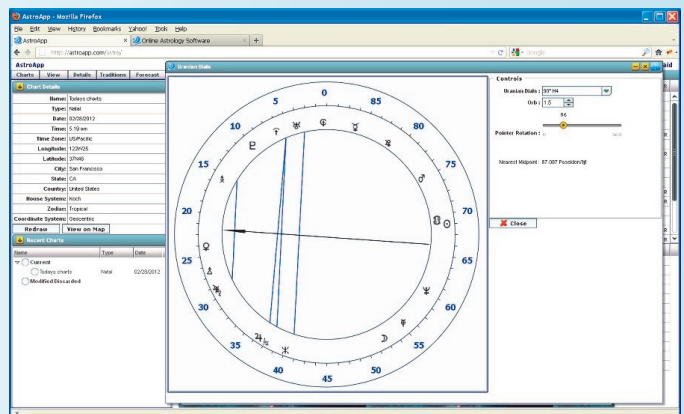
AstroApp - Mozilla Firefox

File Edit View History Bookmarks Yahoo! Tools Help

AstroApp

Online Astrology Software

http://astroapp.com/astro/

Google

AstroApp

Charts View Details Traditions Forecast

Chart Details

| | |
|---|---|
| Name: | Todays charts |
| Type: | Natal |
| Date: | 02/28/2012 |
| Time: | 5:19 am |
| Time Zone: | US/Pacific |
| Longitude: | 122W25 |
| Latitude: | 37N46 |
| City: | San Francisco |
| State: | CA |
| Country: | United States |
| House System: | Koch |
| Zodiac: | Tropical |
| Coordinate System: | Geocentric |

Redraw View on Map

Recent Charts

| Name | Type | Date |
|---|---|---|
| Current | | |
| Todays charts | Natal | 02/28/2012 |
| Modified Discarded | | |

Uranian Dials

0 5 10 15 20 25 30 35 40 45 50 55 60 65 70 75 80 85

Controls

Uranian Dials : 90° H4

Orb : 1.5

96

Pointer Rotation :

Nearest Midpoint : 87.007 Poseidon/Ψ

Close